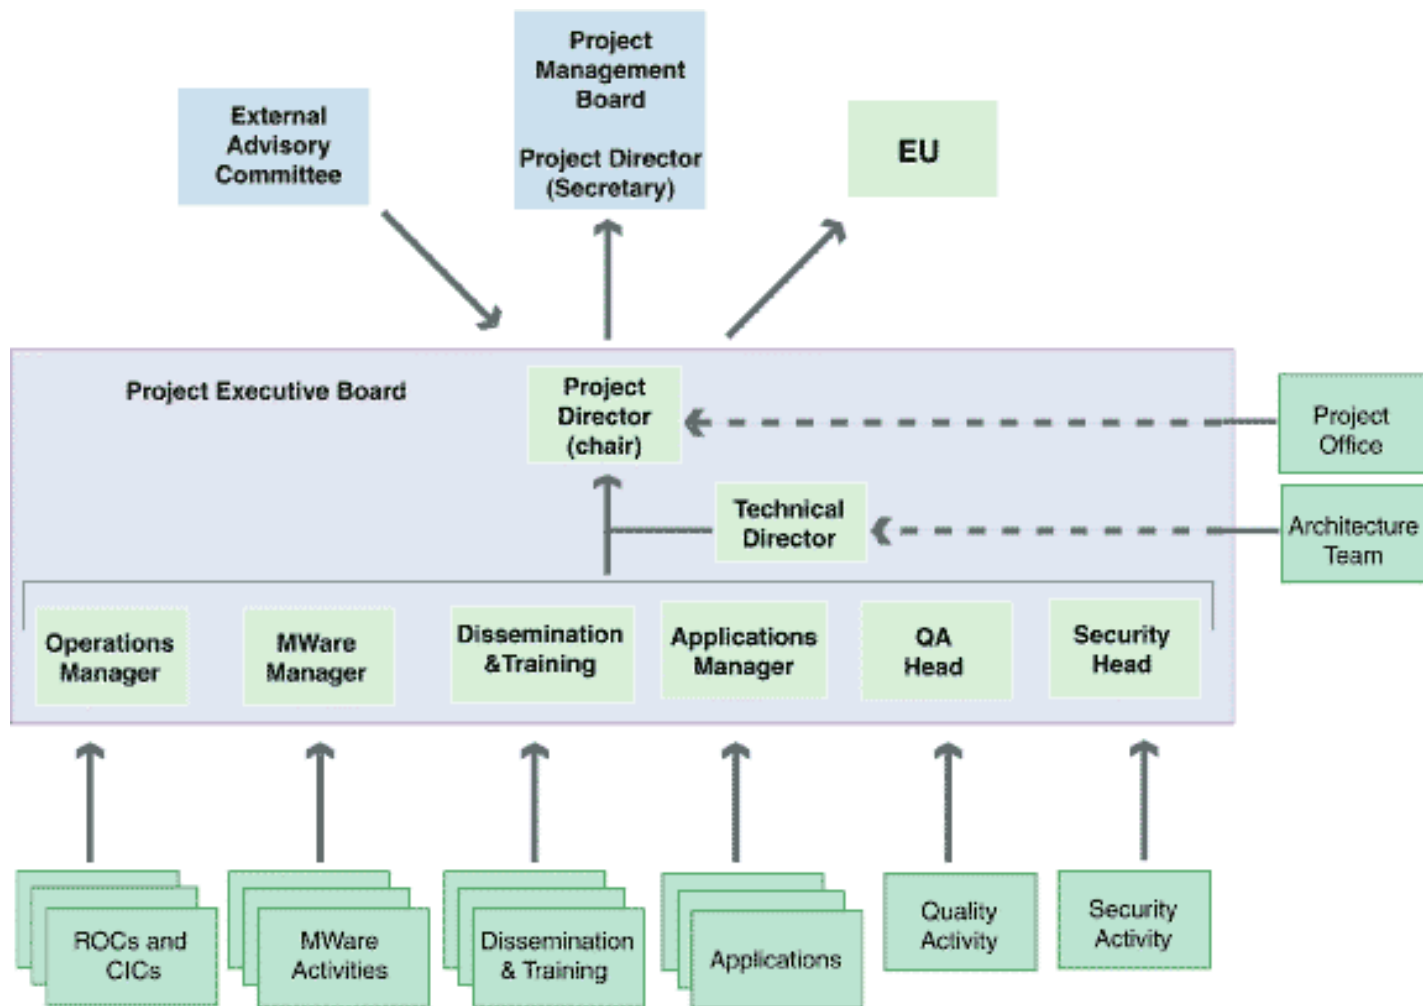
External Advisory Committee

Project Management Board

Project Director (Secretary)

EU

Project Executive Board

Project Director (chair)

Project Office

Technical Director

Architecture Team

Operations Manager

MWare Manager

Dissemination &Training

Applications Manager

QA Head

Security Head

ROCs and CICs

MWare Activities

Dissemination & Training

Applications

Quality Activity

Security Activity